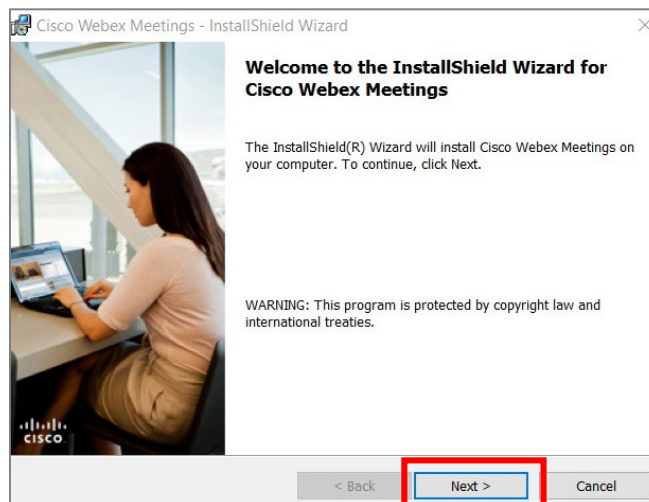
Cisco Webex Meetings - InstallShield Wizard

Welcome to the InstallShield Wizard for Cisco Webex Meetings

The InstallShield(R) Wizard will install Cisco Webex Meetings on your computer. To continue, click Next.

WARNING: This program is protected by copyright law and international treaties.

cisco

< Back

Next >

Cancel